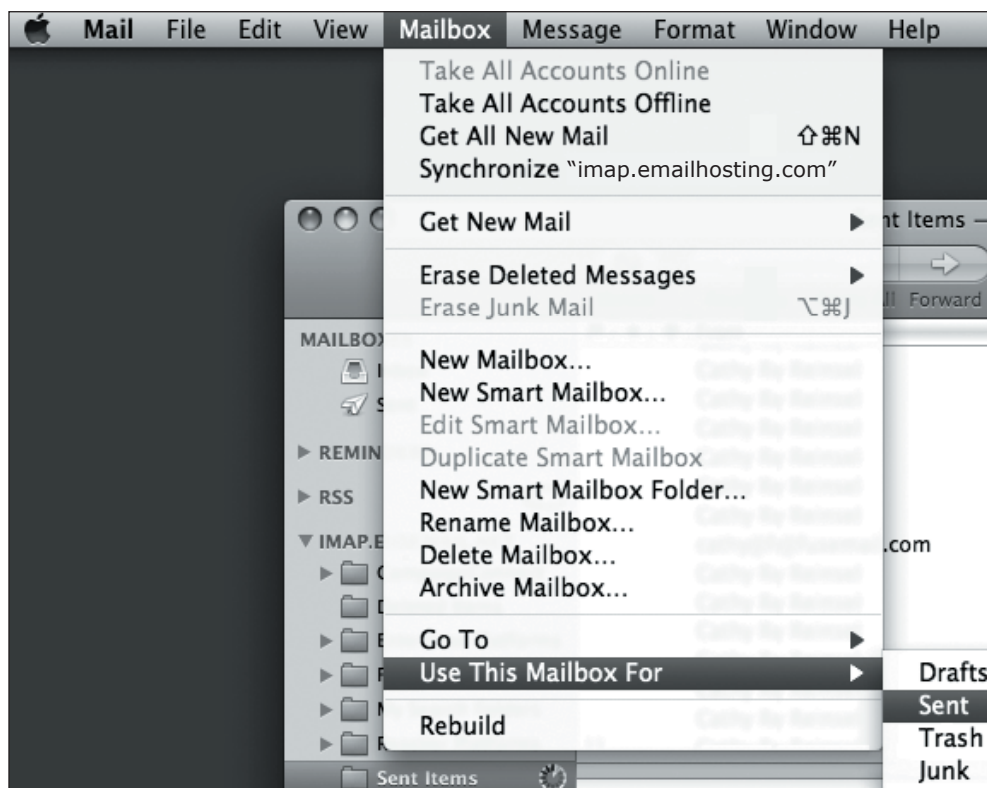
Mail File Edit View Mailbox Message Format Window Help

Take All Accounts Online
Take All Accounts Offline
Get All New Mail ⇧⌘N
Synchronize “imap.emailhosting.com”

Get New Mail ▶

Erase Deleted Messages ▶
Erase Junk Mail ⌥⌘J

New Mailbox...
New Smart Mailbox...
Edit Smart Mailbox...
Duplicate Smart Mailbox
New Smart Mailbox Folder...
Rename Mailbox...
Delete Mailbox...
Archive Mailbox...

Go To ▶
Use This Mailbox For ▶

Rebuild

Drafts
Sent
Trash
Junk

nt Items —
ll Forward

MAILBOX
S
▶ REMIN
▶ RSS
▼ IMAP.E
Sent Items

.com